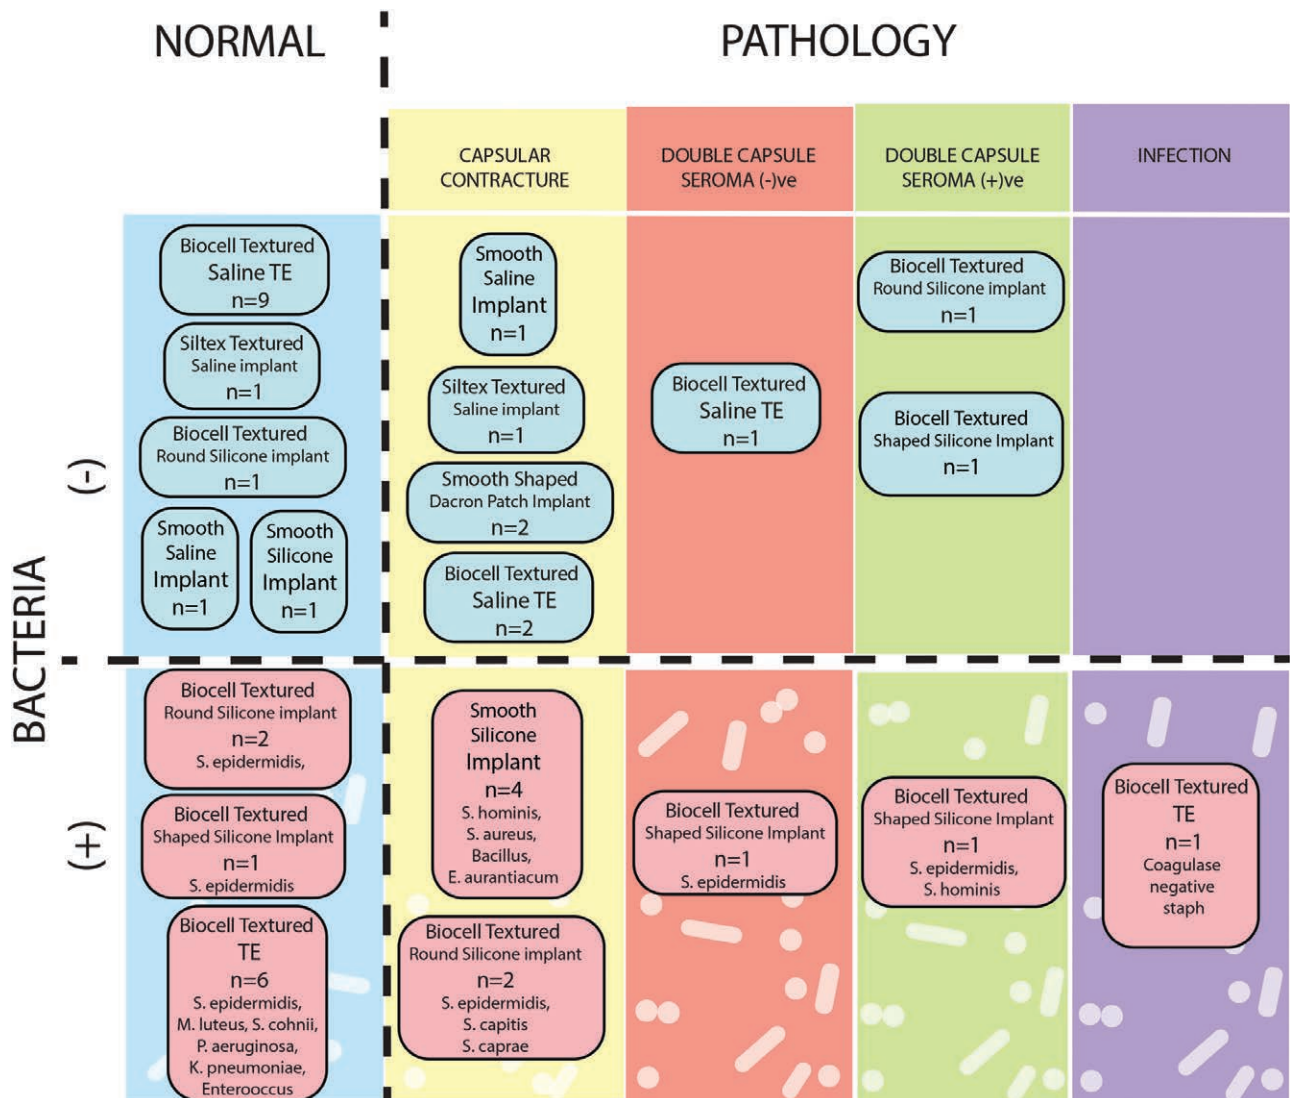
NORMAL

PATHOLOGY

CAPSULAR CONTRACTURE

DOUBLE CAPSULE SEROMA (-)ve

DOUBLE CAPSULE SEROMA (+)ve

INFECTION

BACTERIA

(-)

Biocell Textured Saline TE n=9

Siltex Textured Saline implant n=1

Biocell Textured Round Silicone implant n=1

Smooth Saline Implant n=1

Smooth Silicone Implant n=1

Smooth Saline Implant n=1

Siltex Textured Saline implant n=1

Smooth Shaped Dacron Patch Implant n=2

Biocell Textured Saline TE n=2

Biocell Textured Saline TE n=1

Biocell Textured Round Silicone implant n=1

Biocell Textured Shaped Silicone Implant n=1

(+)

Biocell Textured Round Silicone implant n=2 S. epidermidis,

Biocell Textured Shaped Silicone Implant n=1 S. epidermidis

Biocell Textured TE n=6 S. epidermidis, M. luteus, S. cohnii, P. aeruginosa, K. pneumoniae, Enterooccus

Smooth Silicone Implant n=4 S. hominis, S. aureus, Bacillus, E. aurantiacum

Biocell Textured Round Silicone implant n=2 S. epidermidis, S. capitis S. caprae

Biocell Textured Shaped Silicone Implant n=1 S. epidermidis

Biocell Textured Shaped Silicone Implant n=1 S. epidermidis, S. hominis

Biocell Textured TE n=1 Coagulase negative staph